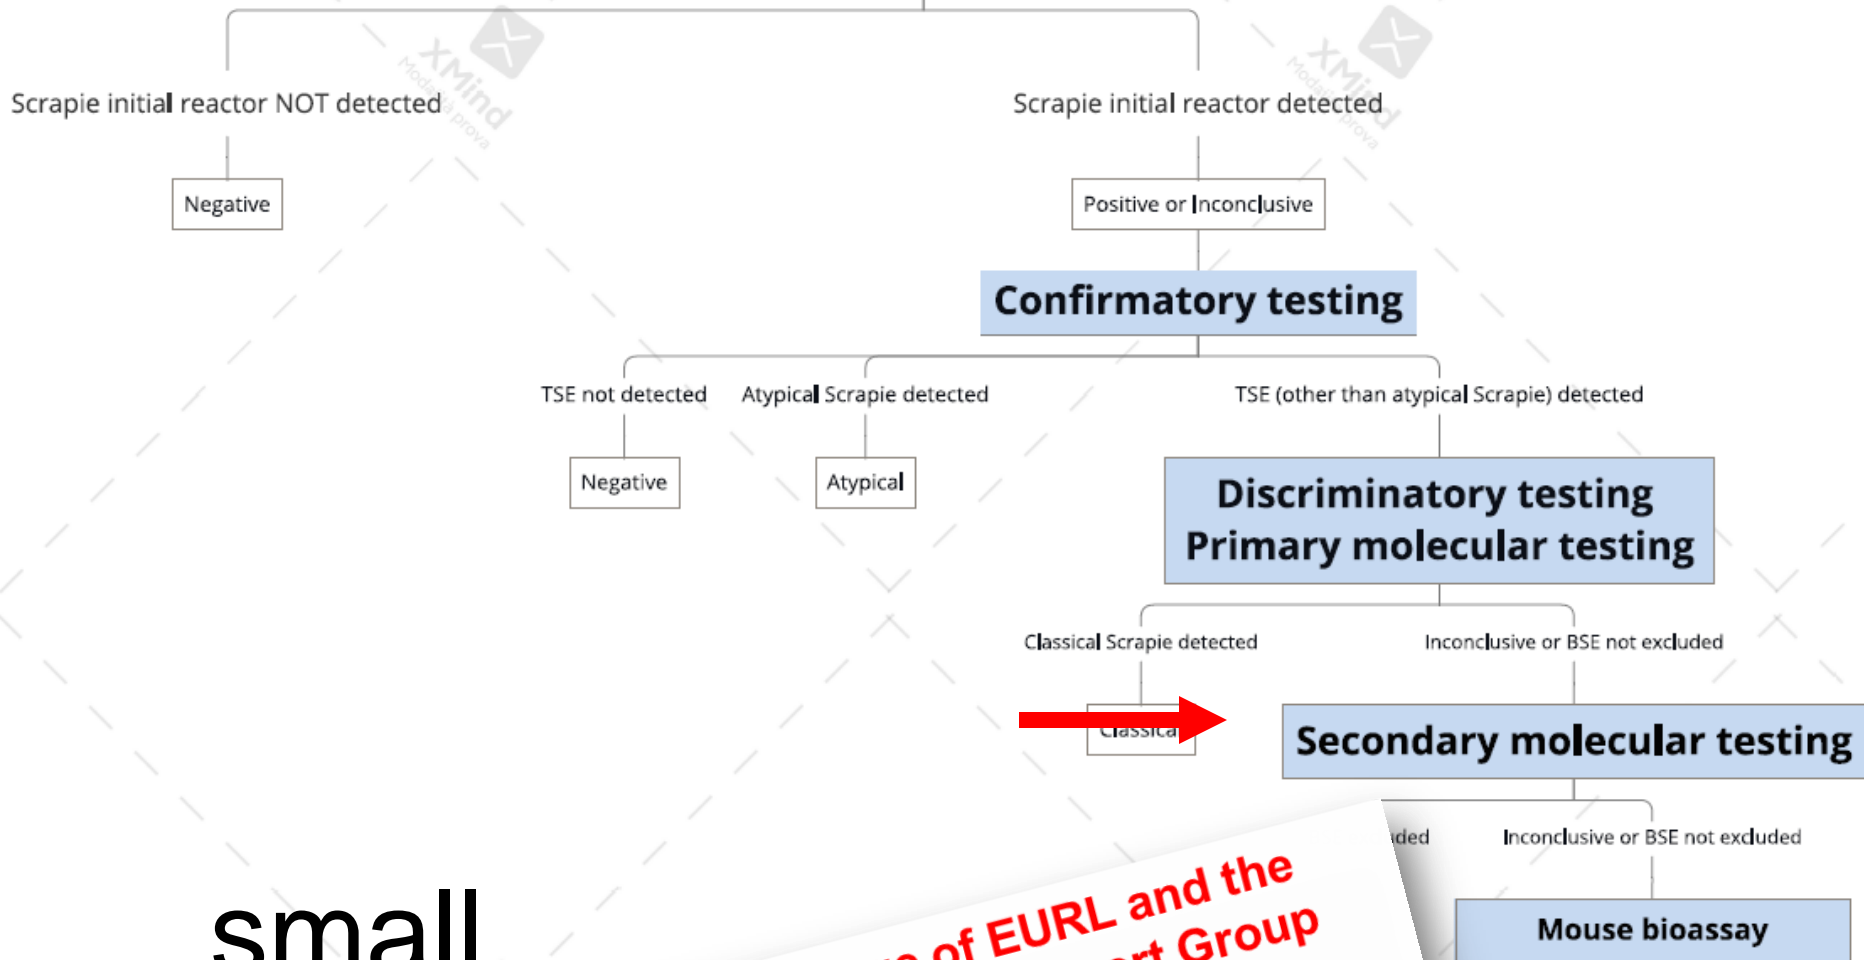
Scrapie initial reactor NOT detected

Negative

Scrapie initial reactor detected

Positive or Inconclusive

Confirmatory testing

TSE not detected

Negative

Atypical Scrapie detected

Atypical

TSE (other than atypical Scrapie) detected

Discriminatory testing
Primary molecular testing

Classical Scrapie detected

Classica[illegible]

Inconclusive or BSE not excluded

Secondary molecular testing

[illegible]ded

Inconclusive or BSE not excluded

Mouse bioassay

small

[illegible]e of EURL and the
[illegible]rt Group

XMind
Modalità prova